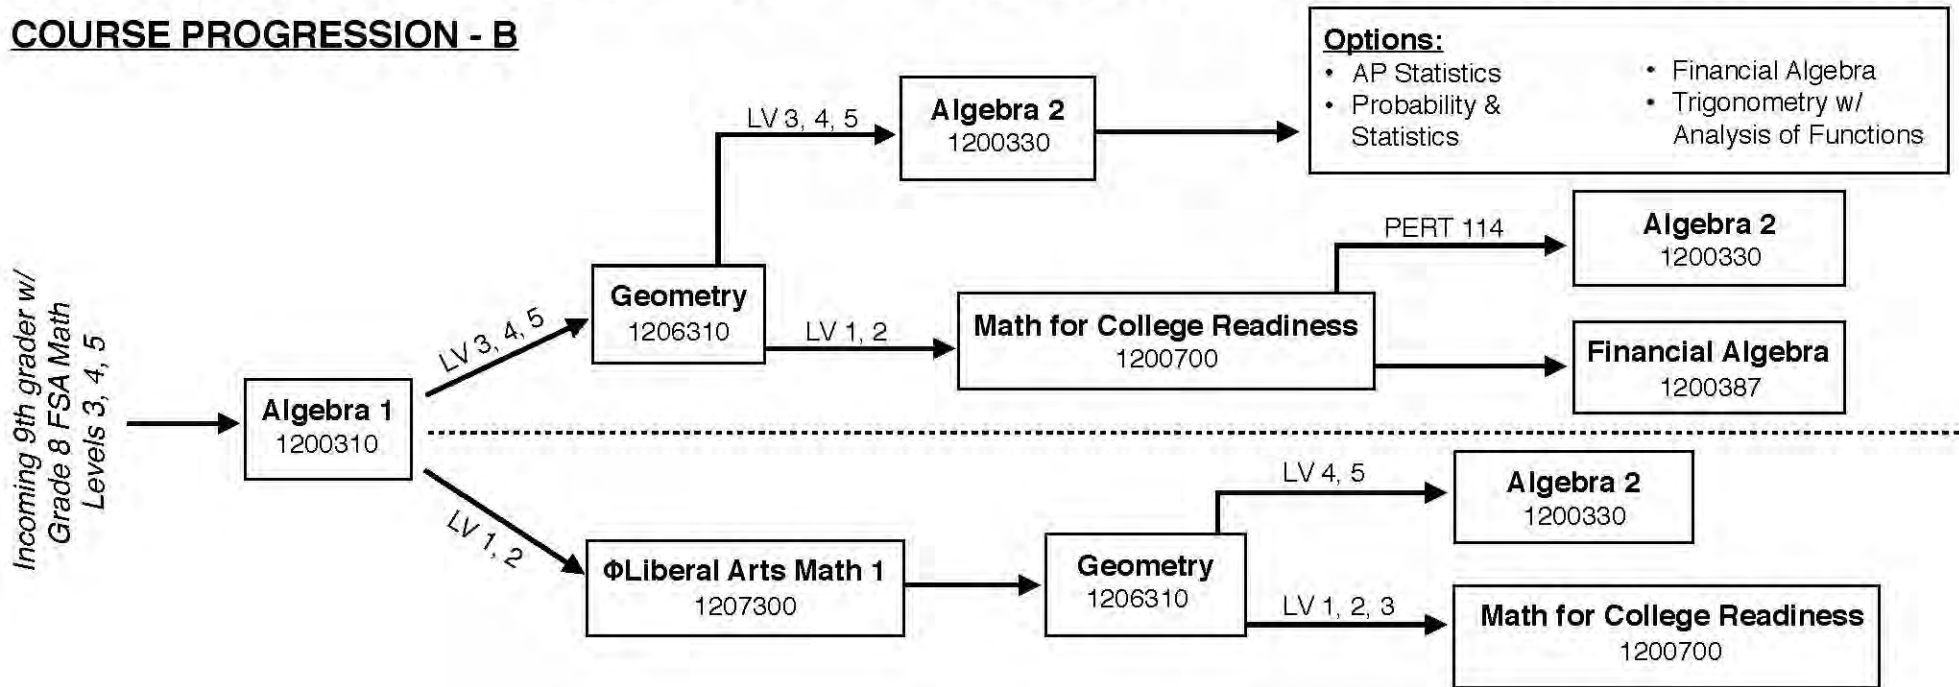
COURSE PROGRESSION - B

Incoming 9th grader w/ Grade 8 FSA Math Levels 3, 4, 5

Algebra 1
1200310

LV 3, 4, 5

Geometry
1206310

LV 3, 4, 5

Algebra 2
1200330

Options:
• AP Statistics
• Probability & Statistics
• Financial Algebra
• Trigonometry w/ Analysis of Functions

LV 1, 2

Math for College Readiness
1200700

PERT 114

Algebra 2
1200330

Financial Algebra
1200387

LV 1, 2

ΦLiberal Arts Math 1
1207300

Geometry
1206310

LV 4, 5

Algebra 2
1200330

LV 1, 2, 3

Math for College Readiness
1200700